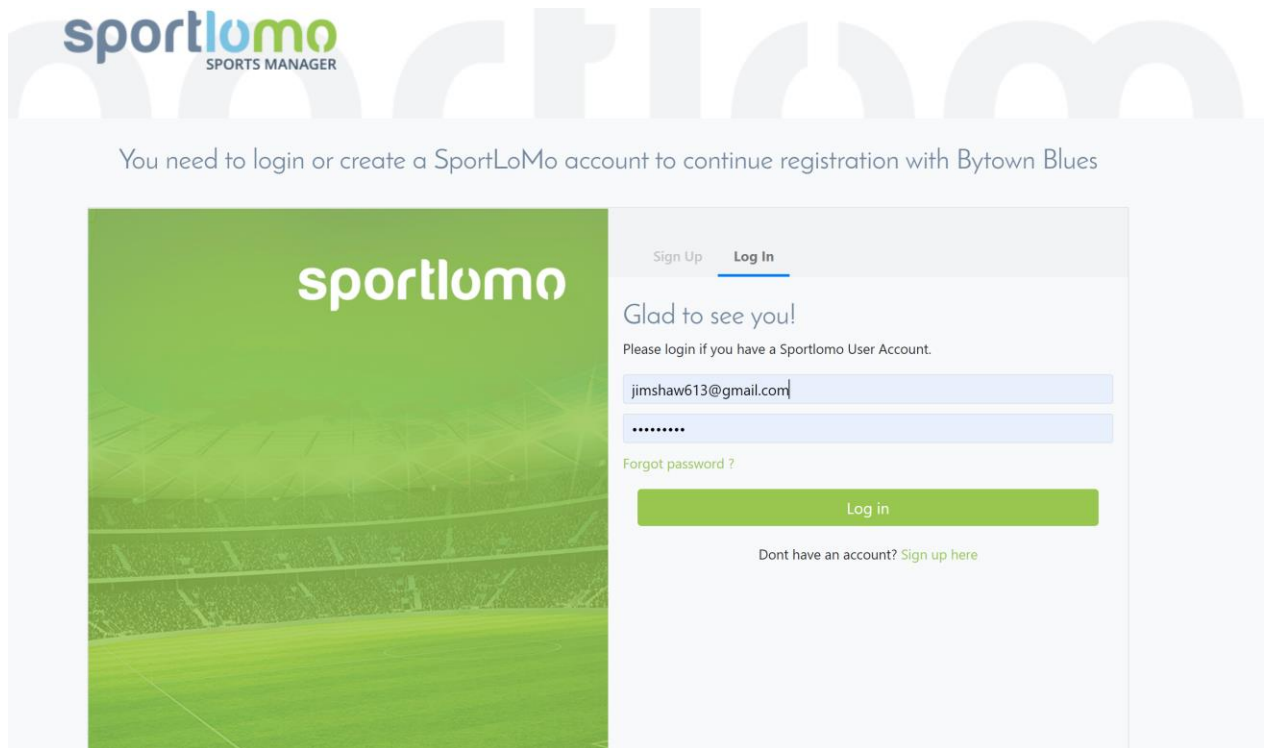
sportlomo
SPORTS MANAGER

You need to login or create a SportLoMo account to continue registration with Bytown Blues

sportlomo

Sign Up Log In

Glad to see you!

Please login if you have a Sportlomo User Account.

jimshaw613@gmail.com

•••••••••

Forgot password ?

Log in

Dont have an account? Sign up here